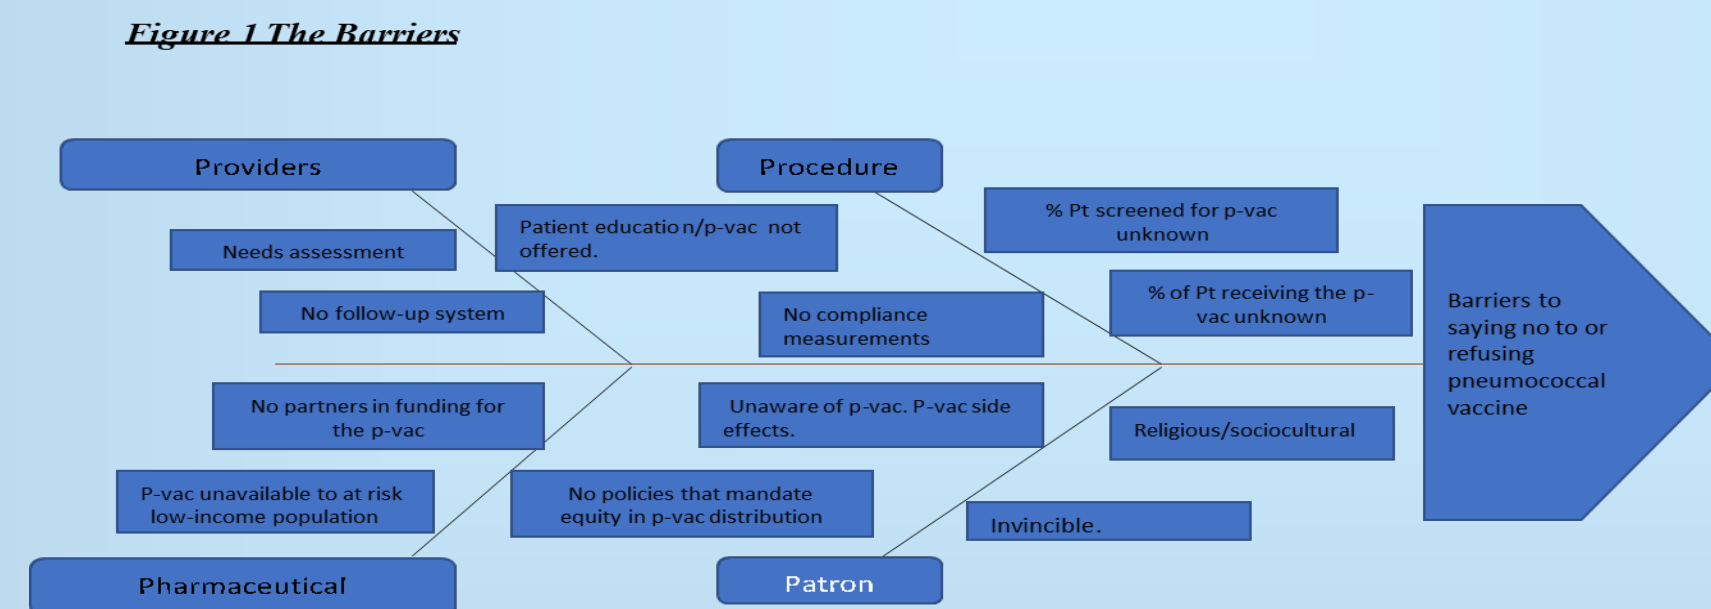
Figure 1 The Barriers

Providers

Procedure

Needs assessment

Patient education/p-vac not offered.

% Pt screened for p-vac unknown

% of Pt receiving the p-vac unknown

No follow-up system

No compliance measurements

Barriers to saying no to or refusing pneumococcal vaccine

No partners in funding for the p-vac

Unaware of p-vac. P-vac side effects.

Religious/sociocultural

P-vac unavailable to at risk low-income population

No policies that mandate equity in p-vac distribution

Invincible.

Pharmaceutical

Patron